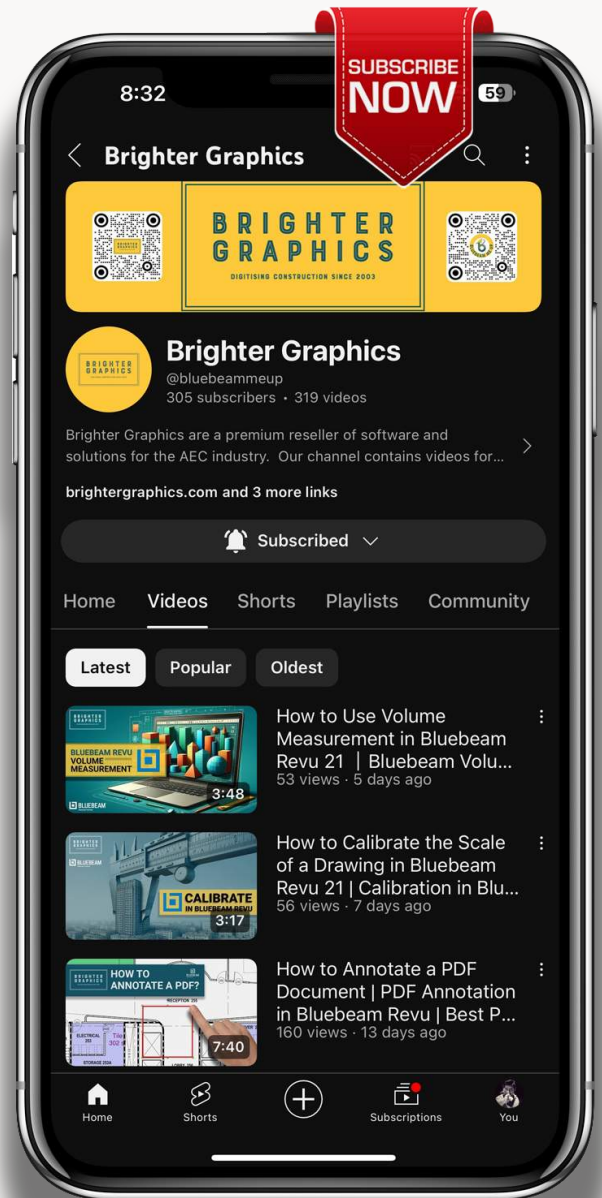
8:32

SUBSCRIBE NOW

59

Brighter Graphics

BRIGHTER GRAPHICS
DIGITISING CONSTRUCTION SINCE 2003

BRIGHTER GRAPHICS

Brighter Graphics
@bluebeammeup
305 subscribers • 319 videos

Brighter Graphics are a premium reseller of software and solutions for the AEC industry. Our channel contains videos for...

brightergraphics.com and 3 more links

Subscribed

Home Videos Shorts Playlists Community

Latest Popular Oldest

BRIGHTER GRAPHICS
BLUEBEAM REVU VOLUME MEASUREMENT
BLUEBEAM
3:48
How to Use Volume Measurement in Bluebeam Revu 21 | Bluebeam Volu...
53 views · 5 days ago

BRIGHTER GRAPHICS
BLUEBEAM
CALIBRATE IN BLUEBEAM REVU
3:17
How to Calibrate the Scale of a Drawing in Bluebeam Revu 21 | Calibration in Blu...
56 views · 7 days ago

BRIGHTER GRAPHICS
HOW TO ANNOTATE A PDF?
RECEPTION
ELECTRICAL
STORAGE
7:40
How to Annotate a PDF Document | PDF Annotation in Bluebeam Revu | Best P...
160 views · 13 days ago

Home Shorts Subscriptions You